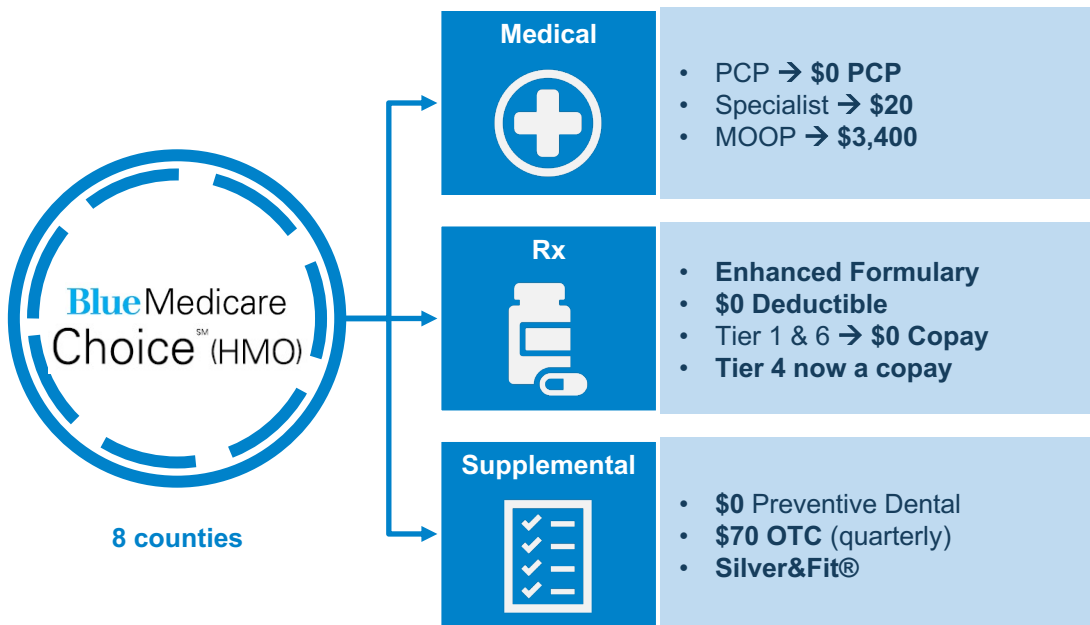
Blue Medicare Choice℠ (HMO)

8 counties

Medical

- PCP → $0 PCP
- Specialist → $20
- MOOP → $3,400

Rx

- Enhanced Formulary
- $0 Deductible
- Tier 1 & 6 → $0 Copay
- Tier 4 now a copay

Supplemental

- $0 Preventive Dental
- $70 OTC (quarterly)
- Silver&Fit®